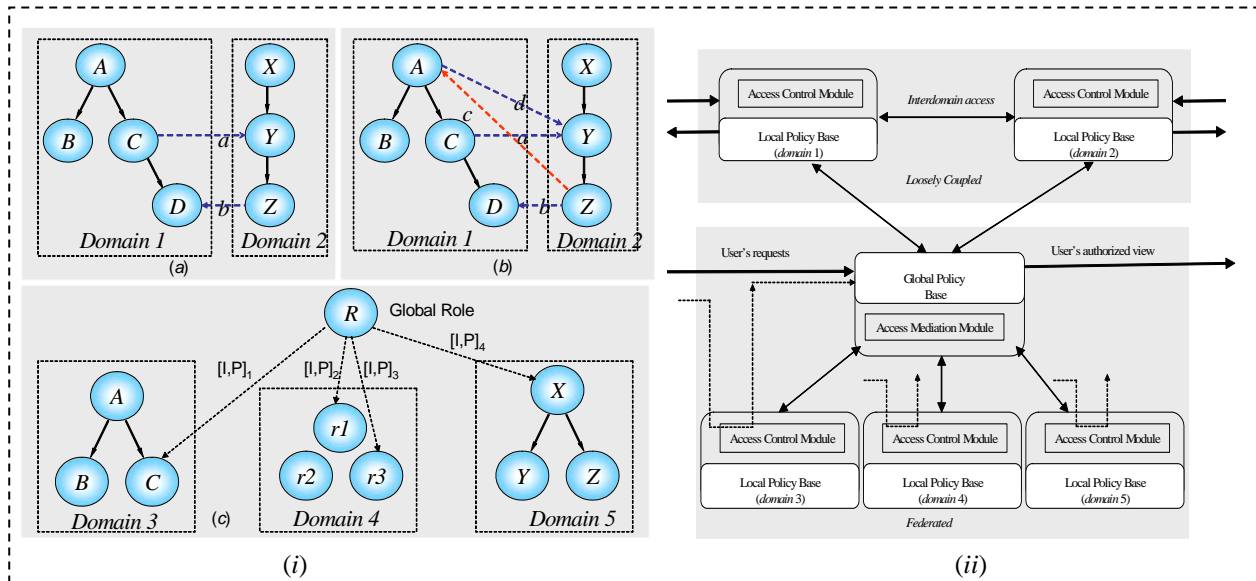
A
B
C
D
X
Y
Z
a
b
Domain 1
Domain 2
(a)

A
B
C
D
X
Y
Z
d
c
a
b
Domain 1
Domain 2
(b)

R
Global Role
[I,P]$_1$
[I,P]$_2$
[I,P]$_3$
[I,P]$_4$
A
B
C
r1
r2
r3
X
Y
Z
Domain 3
(c)
Domain 4
Domain 5

(i)

Access Control Module
Interdomain access
Access Control Module
Local Policy Base
(domain 1)
Local Policy Base
(domain 2)
Loosely Coupled

User's requests
User's authorized view
Global Policy Base
Access Mediation Module

Access Control Module
Access Control Module
Access Control Module
Local Policy Base
(domain 3)
Local Policy Base
(domain 4)
Local Policy Base
(domain 5)
Federated

(ii)